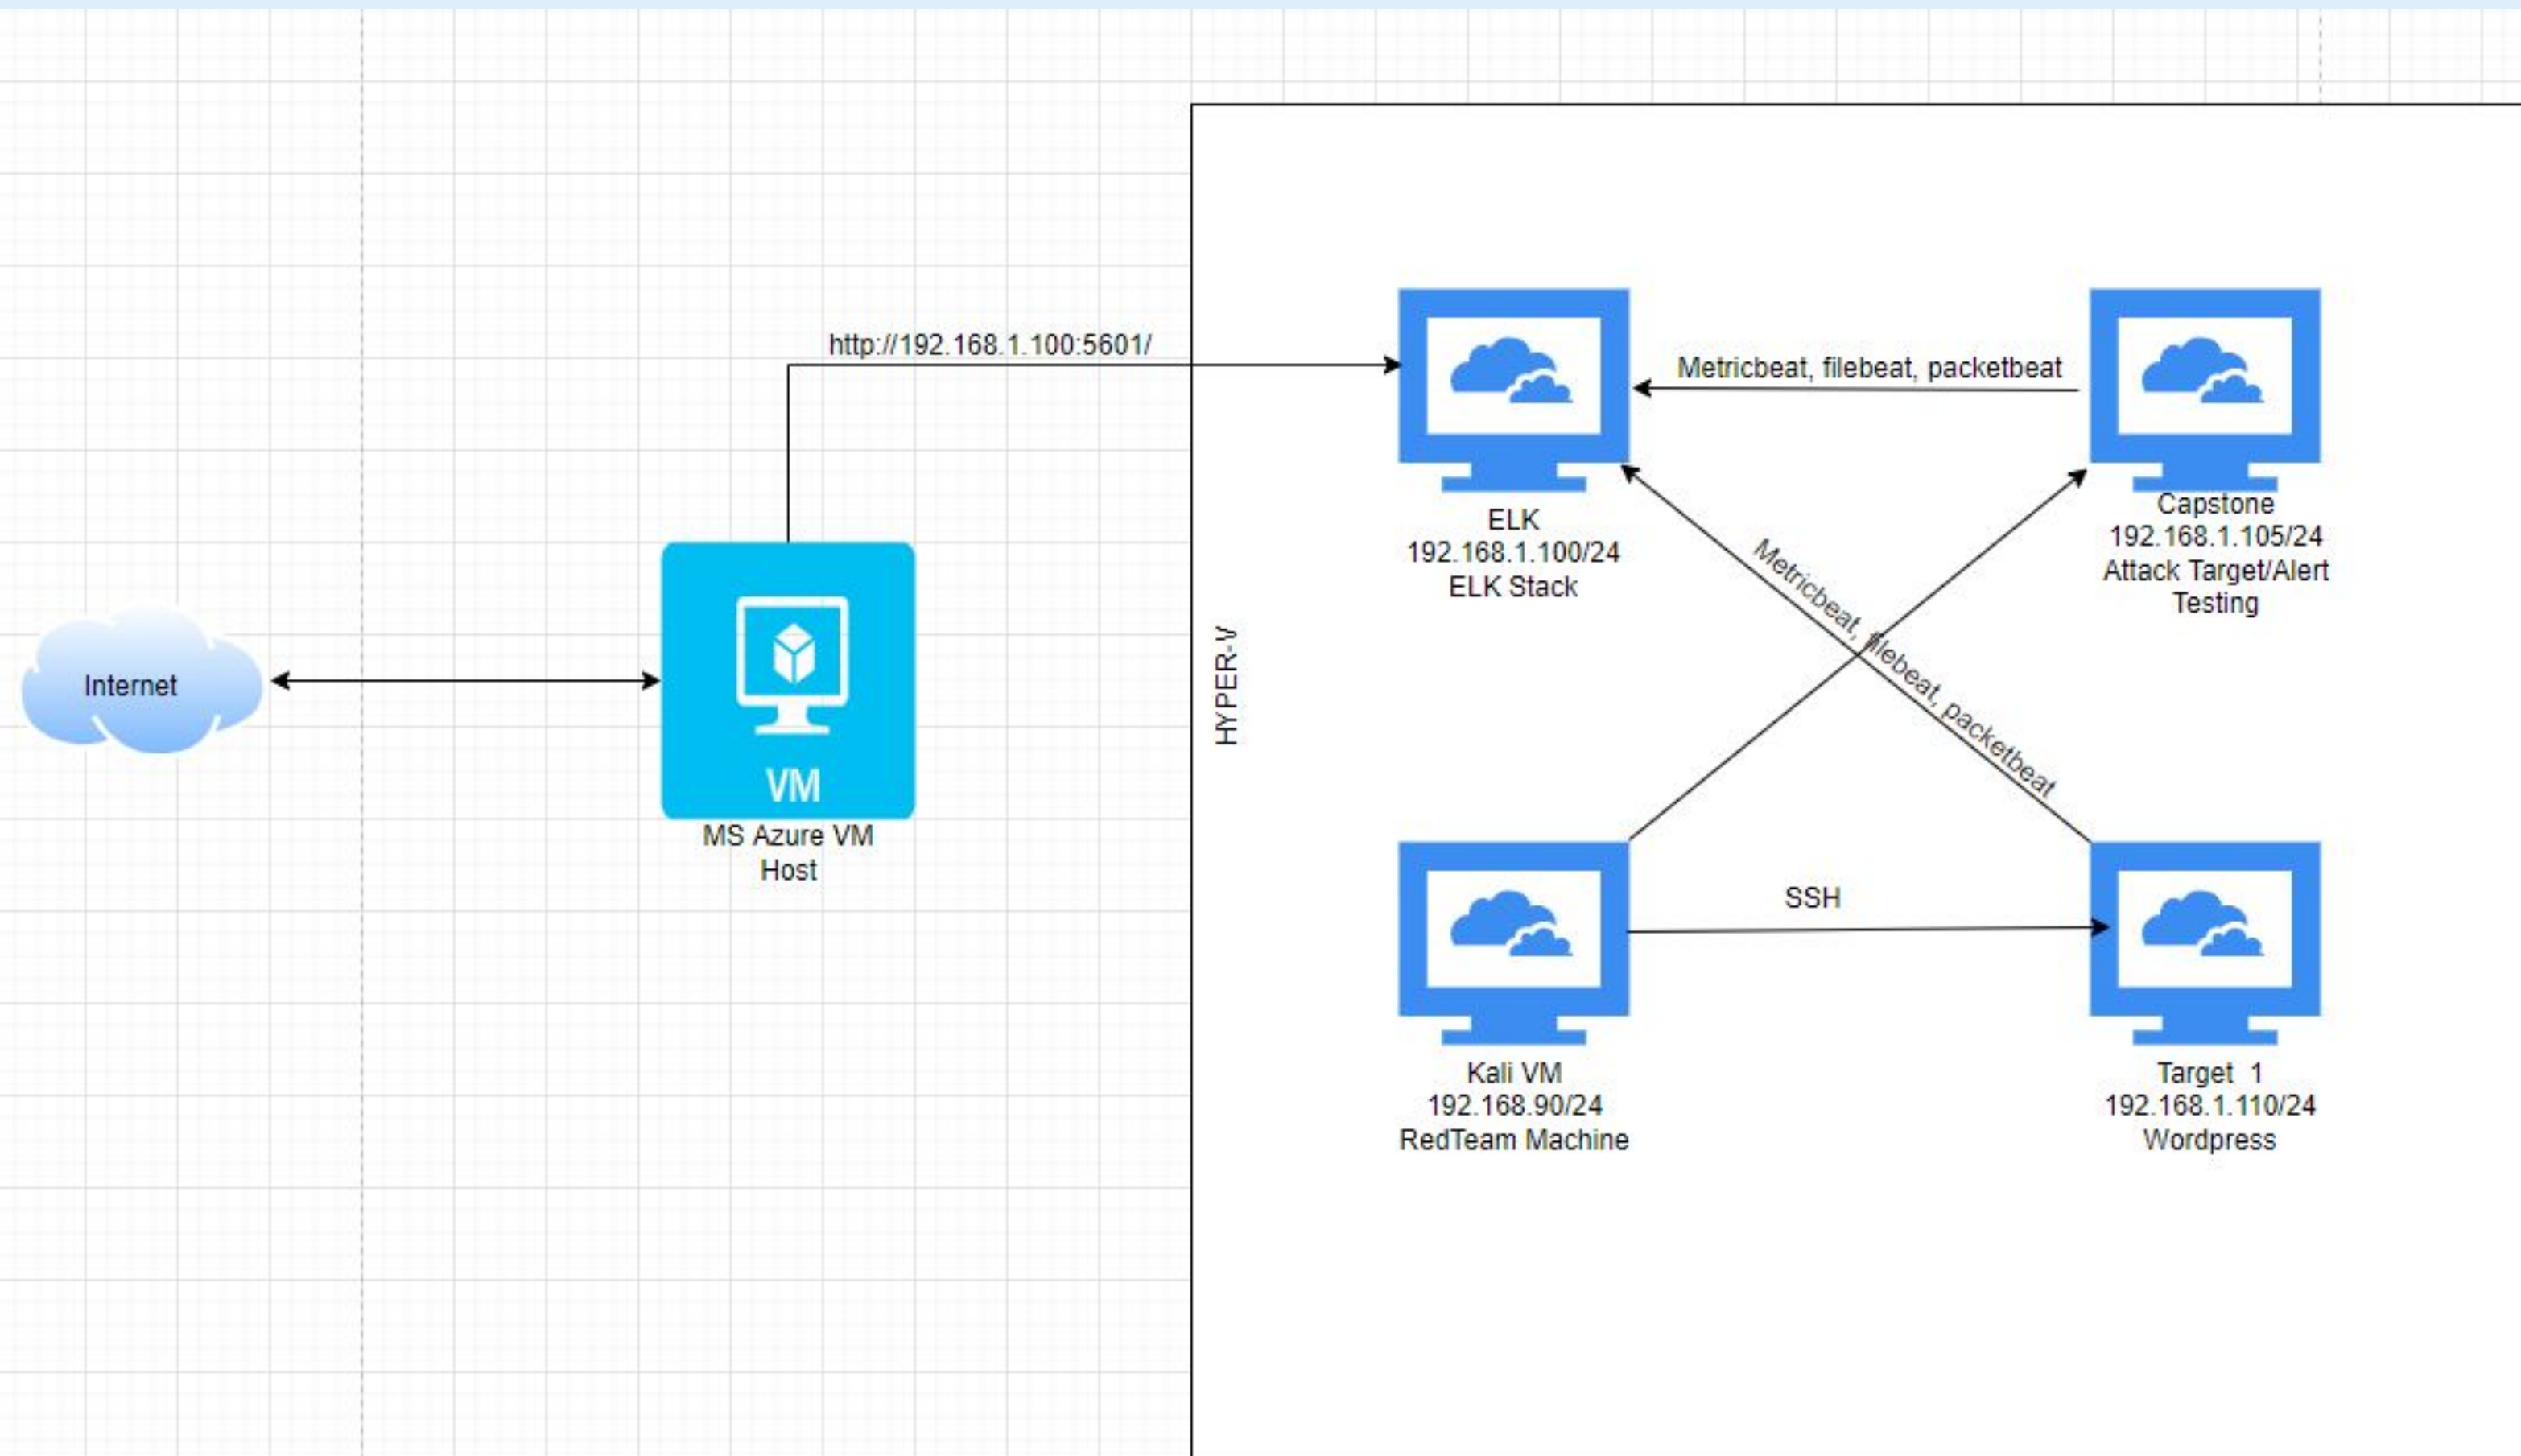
Internet

VM

MS Azure VM Host

http://192.168.1.100:5601/

HYPER-V

ELK
192.168.1.100/24
ELK Stack

Metricbeat, filebeat, packetbeat

Capstone
192.168.1.105/24
Attack Target/Alert Testing

Metricbeat, filebeat, packetbeat

SSH

Kali VM
192.168.90/24
RedTeam Machine

Target 1
192.168.1.110/24
Wordpress